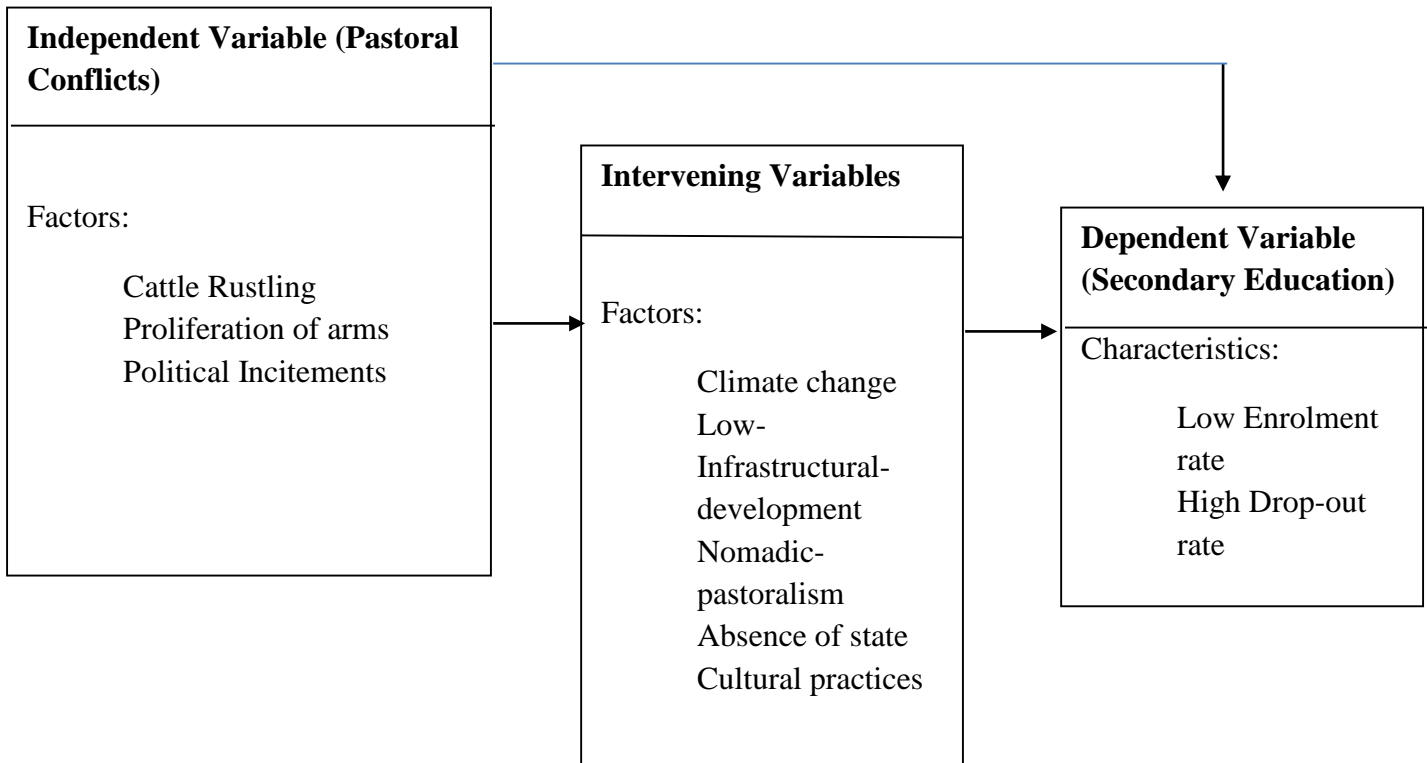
**Independent Variable (Pastoral Conflicts)**

Factors:

Cattle Rustling
Proliferation of arms
Political Incitements

**Intervening Variables**

Factors:

Climate change
Low-Infrastructural-development
Nomadic-pastoralism
Absence of state
Cultural practices

**Dependent Variable (Secondary Education)**

Characteristics:

Low Enrolment rate
High Drop-out rate